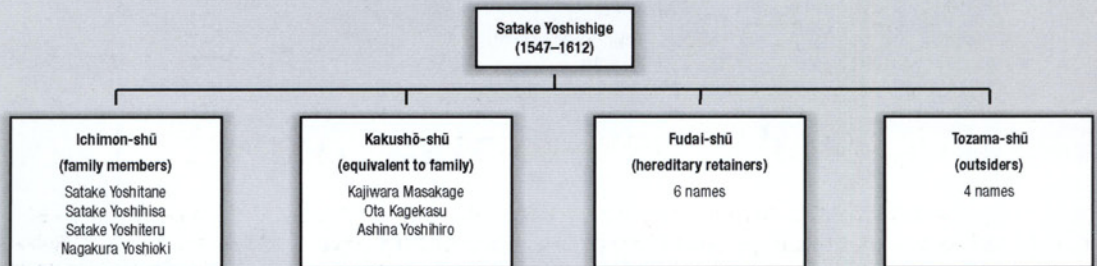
Satake Yoshishige
(1547–1612)

Ichimon-shū
(family members)
Satake Yoshitane
Satake Yoshihisa
Satake Yoshiteru
Nagakura Yoshioki

Kakushō-shū
(equivalent to family)
Kajiwara Masakage
Ota Kagekasu
Ashina Yoshihiro

Fudai-shū
(hereditary retainers)
6 names

Tozama-shū
(outsiders)
4 names